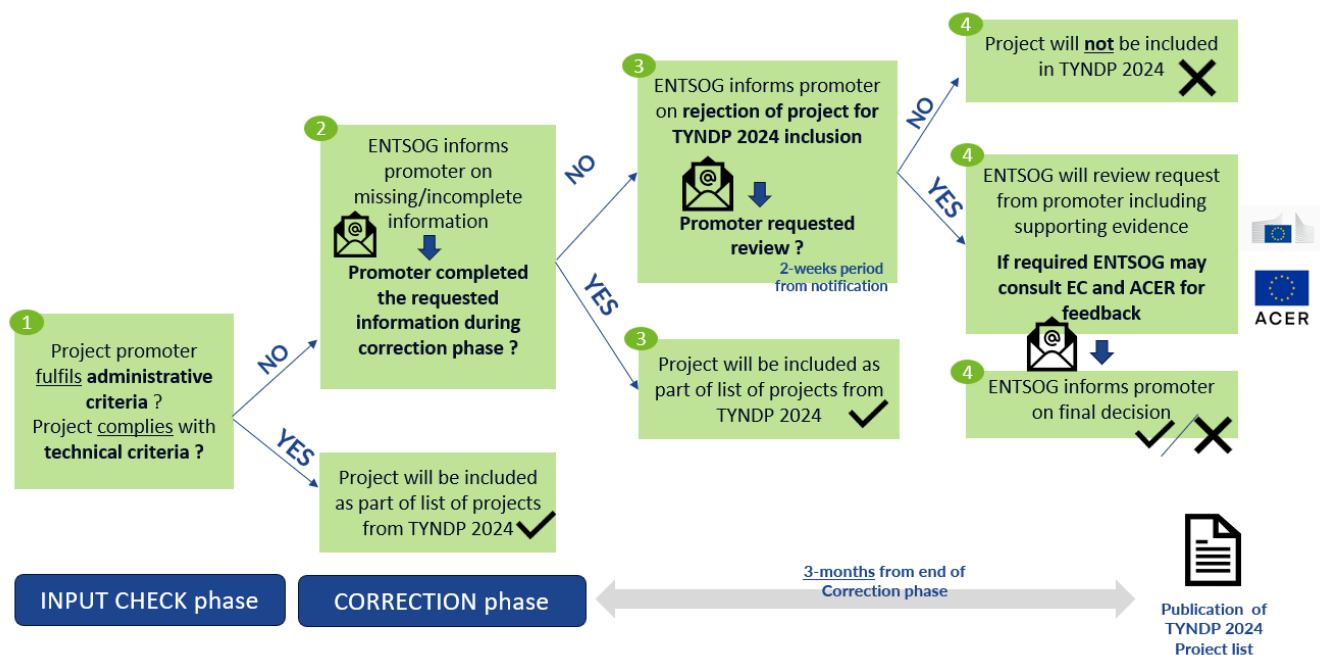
1
Project promoter fulfils administrative criteria ?
Project complies with technical criteria ?

NO

YES

2
ENTSOG informs promoter on missing/incomplete information

Promoter completed the requested information during correction phase ?

Project will be included as part of list of projects from TYNDP 2024

NO

YES

3
ENTSOG informs promoter on rejection of project for TYNDP 2024 inclusion

Promoter requested review ?

2-weeks period from notification

3
Project will be included as part of list of projects from TYNDP 2024

NO

YES

4
Project will not be included in TYNDP 2024

4
ENTSOG will review request from promoter including supporting evidence

If required ENTSOG may consult EC and ACER for feedback

ACER

4
ENTSOG informs promoter on final decision

INPUT CHECK phase

CORRECTION phase

3-months from end of Correction phase

Publication of TYNDP 2024 Project list